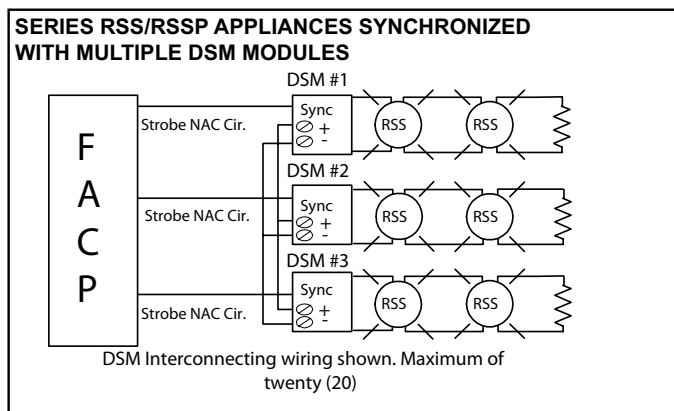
SERIES RSS/RSSP APPLIANCES SYNCHRONIZED WITH MULTIPLE DSM MODULES

DSM #1

F
A
C
P

Strobe NAC Cir.

Sync
+
-

RSS

RSS

DSM #2

Strobe NAC Cir.

Sync
+
-

RSS

RSS

DSM #3

Strobe NAC Cir.

Sync
+
-

RSS

RSS

DSM Interconnecting wiring shown. Maximum of twenty (20)